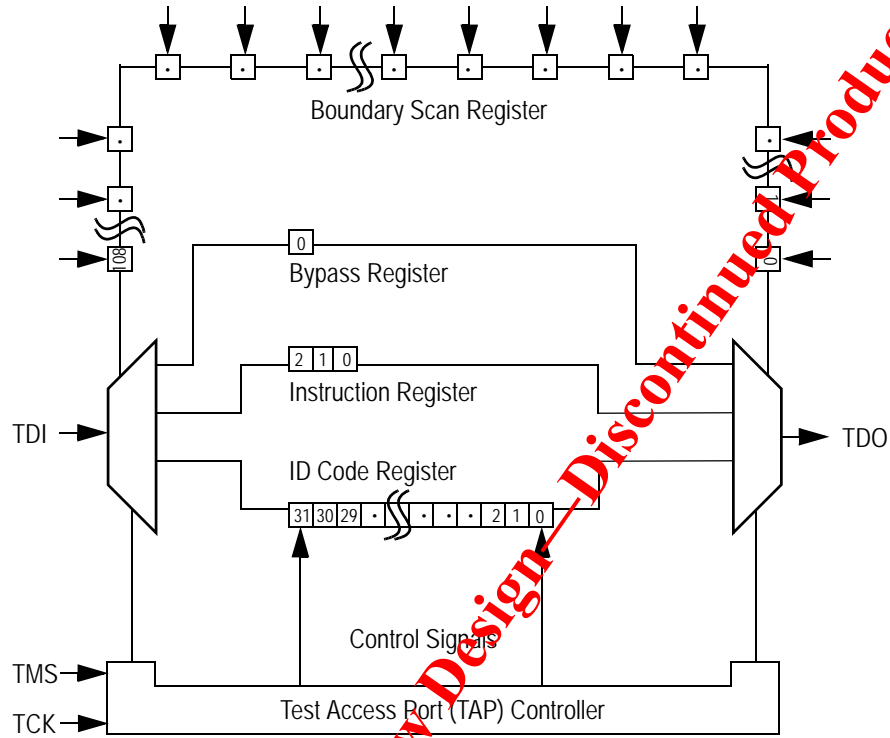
Boundary Scan Register

108

0

0

Bypass Register

2 1 0

Instruction Register

TDI

TDO

ID Code Register

31 30 29 · · · · 2 1 0

Control Signals

TMS

TCK

Test Access Port (TAP) Controller

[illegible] Design—Discontinued Produ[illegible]